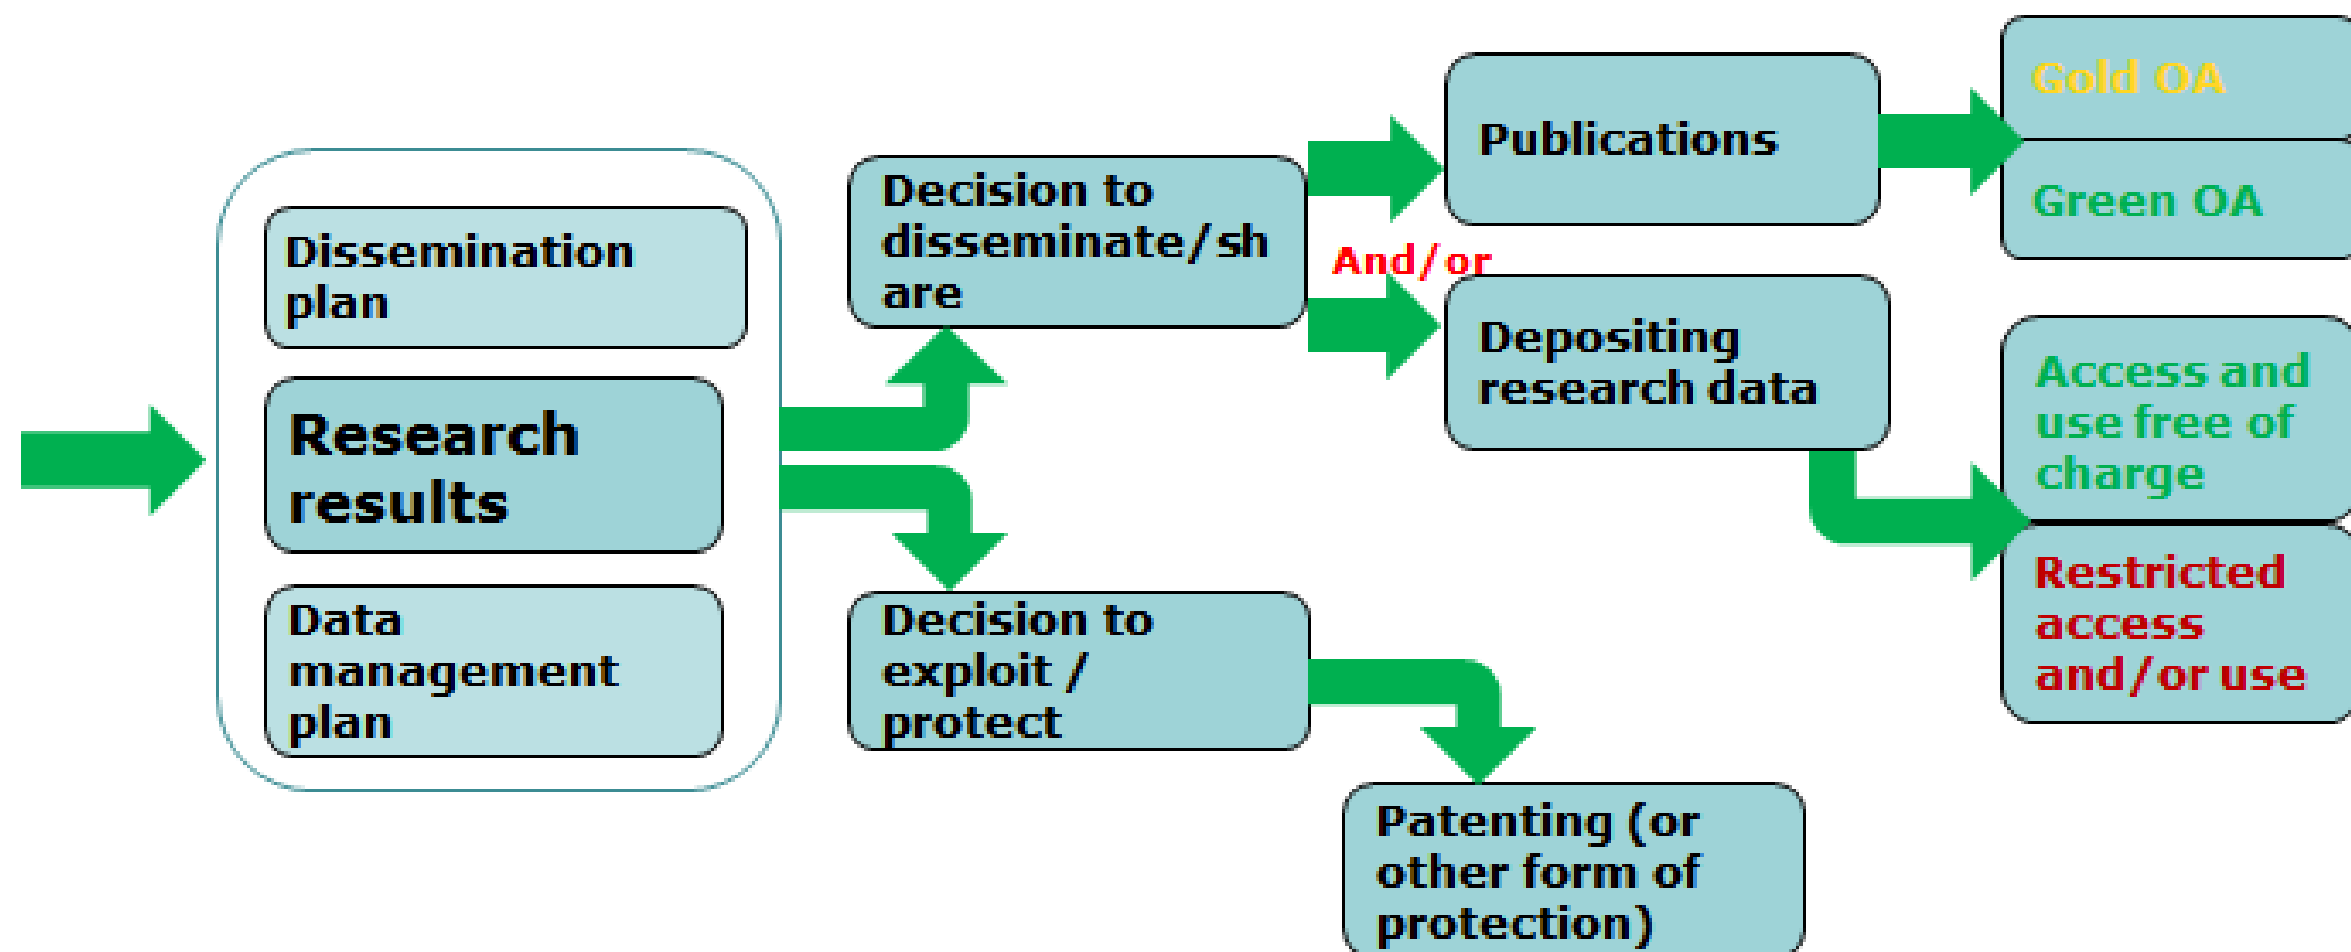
Dissemination plan

Research results

Data management plan

Decision to disseminate/share

Decision to exploit / protect

Publications

And/or

Depositing research data

Patenting (or other form of protection)

Gold OA

Green OA

Access and use free of charge

Restricted access and/or use